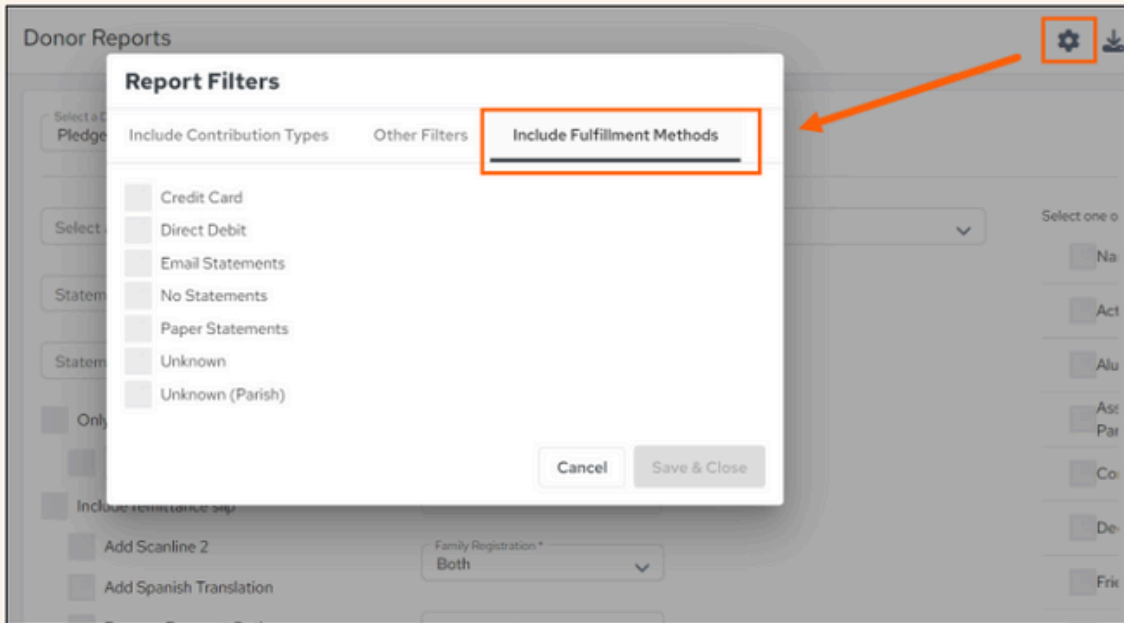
Donor Reports

Report Filters

Include Contribution Types | Other Filters | Include Fulfillment Methods

Credit Card
Direct Debit
Email Statements
No Statements
Paper Statements
Unknown
Unknown (Parish)

Cancel | Save & Close

Select a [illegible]
Pledge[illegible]
Select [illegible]
Statem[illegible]
Statem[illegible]
Only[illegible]
Include remittance slip
Add Scanline 2
Add Spanish Translation
Family Registration *
Both

Select one o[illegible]
Na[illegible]
Act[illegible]
Alu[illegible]
Ass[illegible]
Par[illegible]
Co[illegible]
De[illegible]
Fri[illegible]